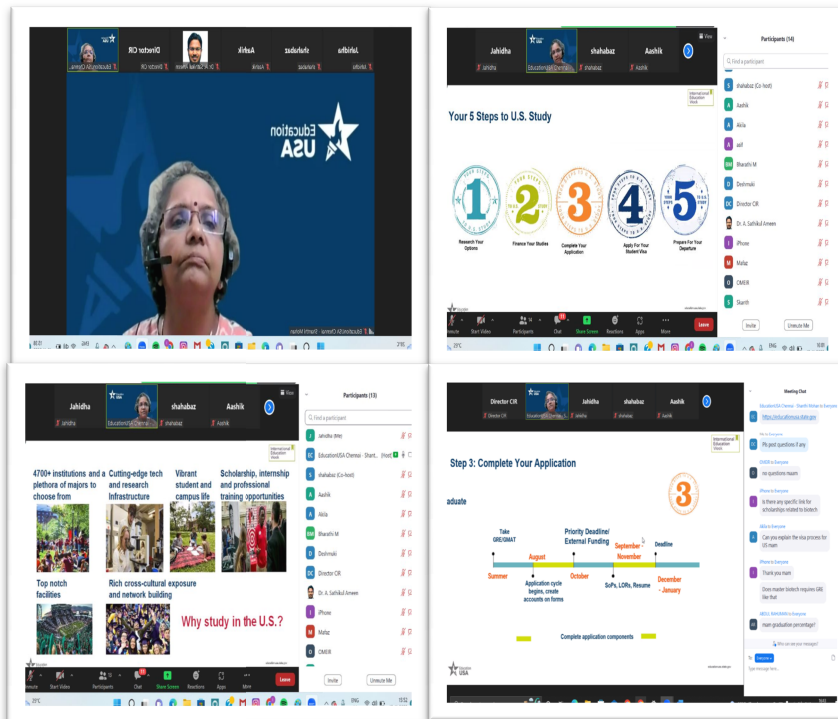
Director CIR
Dr A Sathikul Ameen
Aashik
shahabaz
Jahidha
EducationUSA Chennai
Director CIR
Aashik
shahabaz
Jahidha

Education USA

EducationUSA Chennai - Shanthi Mohan

Jahidha
shahabaz
Aashik
Jahidha
EducationUSA Chennai
shahabaz
Aashik

Participants (14)

Find a participant

International Education Week

Your 5 Steps to U.S. Study

1 Research Your Options
2 Finance Your Studies
3 Complete Your Application
4 Apply For Your Student Visa
5 Prepare For Your Departure

shahabaz (Co-host)
Aashik
Akila
asif
Bharathi M
Deshmaki
Director CIR
Dr. A. Sathikul Ameen
iPhone
Mafaz
CMEIR
Shanth

Invite
Unmute Me

Start Video
Participants
Chat
Share Screen
Reactions
Apps
More
Leave

Jahidha
EducationUSA Chennai
shahabaz
Aashik

Participants (13)

Find a participant

4700+ institutions and a plethora of majors to choose from
Cutting-edge tech and research Infrastructure
Vibrant student and campus life
Scholarship, internship and professional training opportunities
Top notch facilities
Rich cross-cultural exposure and network building
Why study in the U.S.?

Jahidha (Me)
EducationUSA Chennai - Shanth... (Host)
shahabaz (Co-host)
Aashik
Akila
Bharathi M
Deshmaki
Director CIR
Dr. A. Sathikul Ameen
iPhone
Mafaz
CMEIR

Invite
Unmute Me

Start Video
Participants
Chat
Share Screen
Reactions
Apps
More
Leave

Director CIR
EducationUSA Chennai
Jahidha
shahabaz
Aashik

Meeting Chat

Step 3: Complete Your Application

aduate

Take GRE/GMAT
August
Priority Deadline/ External Funding
September - November
Deadline
Summer
Application cycle begins, create accounts on forms
October
SoPs, LORs, Resume
December - January
Complete application components

https://educationusa.state.gov
Pls post questions if any
no questions maam
Is there any specific link for scholarships related to biotech
Can you explain the visa process for US mam
Thank you mam
Does master biotech requires GRE like that
mam graduation percentage?

Who can see your messages?
Type message here...

Education USA